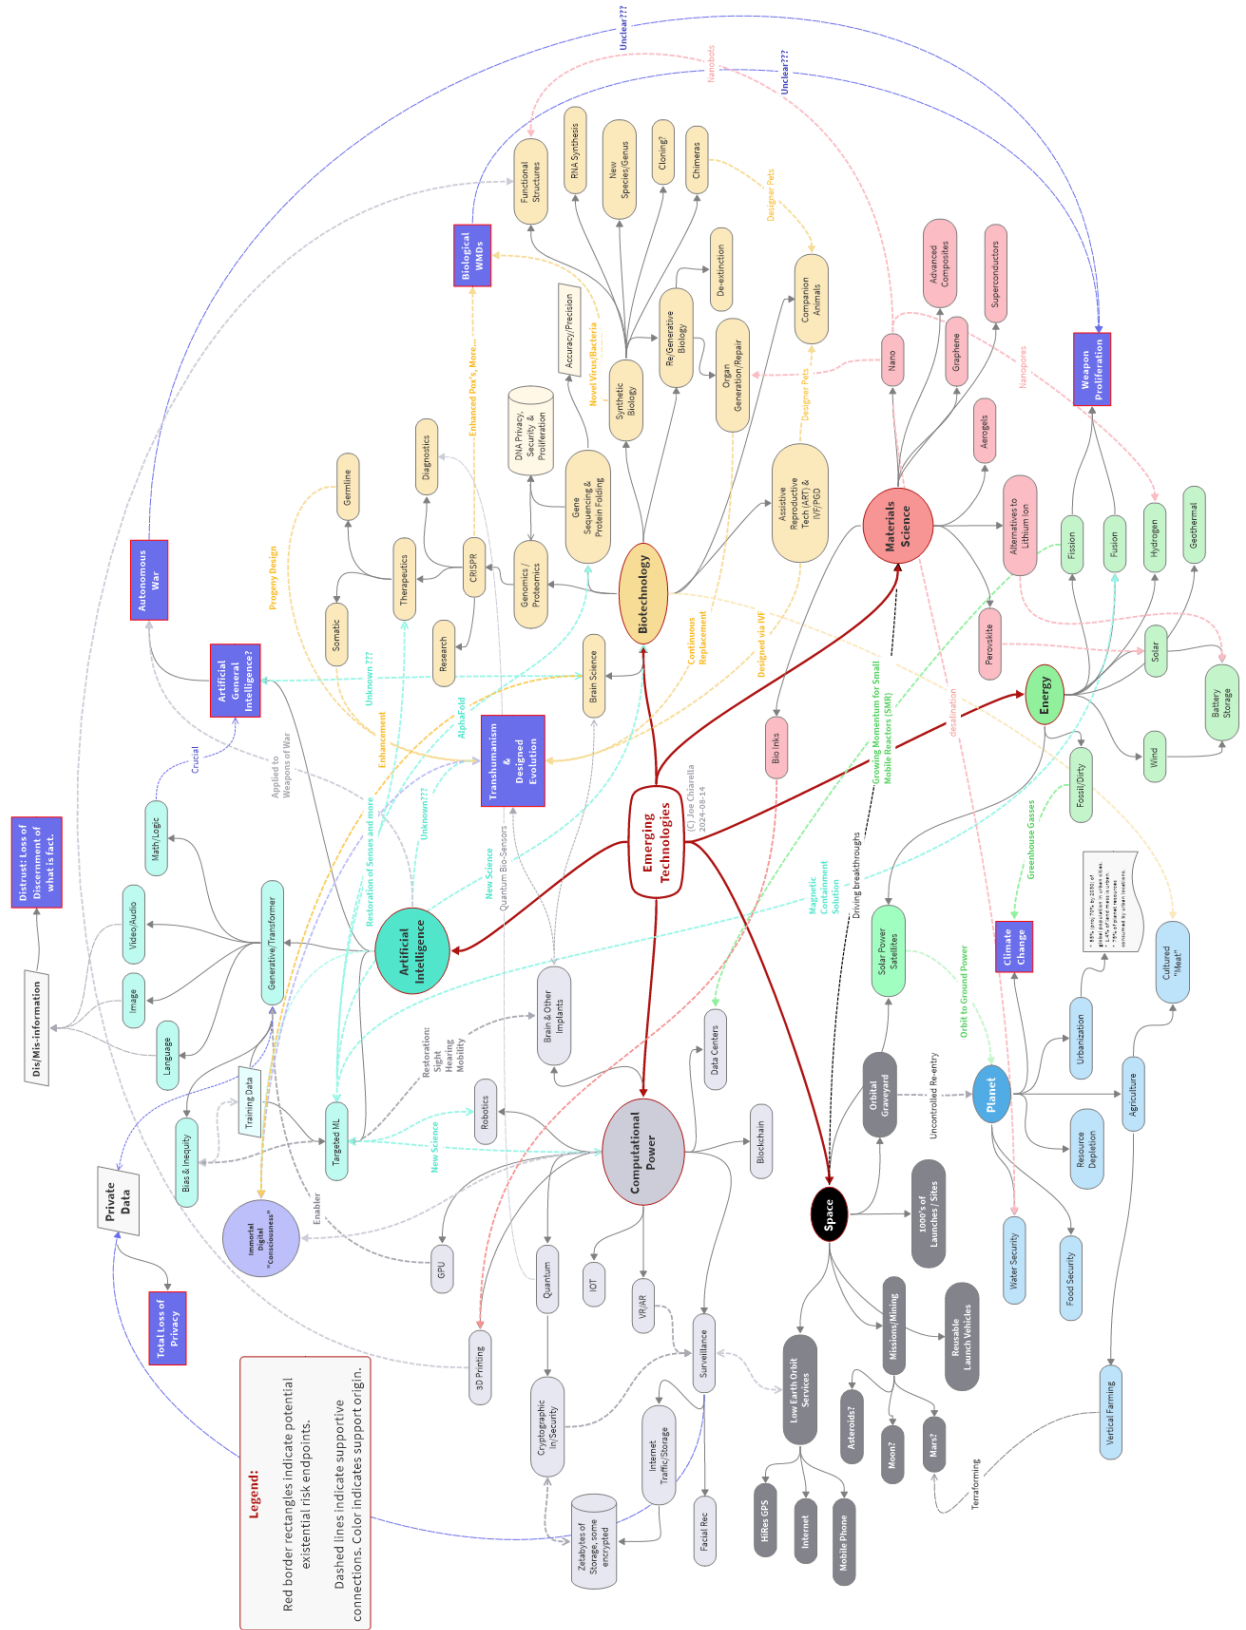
Emerging Technologies
(C) Joe Chiarella 2024-08-14

Legend:
Red border rectangles indicate potential existential risk endpoints.
Dashed lines indicate supportive connections. Color indicates support origin.

Biotechnology
Genomics / Proteomics
Gene Sequencing & Protein Folding
DNA Privacy, Security & Proliferation
Accuracy/Precision
Synthetic Biology
Re/Generative Biology
Organ Generation/Repair
De-extinction
Functional Structures
RNA Synthesis
New Species/Genus
Cloning?
Chimeras
Companion Animals
Assistive Reproductive Tech (ART) & IVF/PGD
CRISPR
Therapeutics
Diagnostics
Germline
Somatic
Research
Brain Science
Biological WMDs
Transhumanism & Designed Evolution
Bio Inks

Materials Science
Nano
Graphene
Advanced Composites
Superconductors
Aerogels
Alternatives to Lithium Ion
Perovskite

Energy
Fission
Fusion
Hydrogen
Geothermal
Solar
Battery Storage
Wind
Fossil/Dirty
Weapon Proliferation

Artificial Intelligence
Artificial General Intelligence?
Autonomous War
Generative/Transformer
Math/Logic
Video/Audio
Image
Language
Training Data
Targeted ML
Bias & Inequity
Immortal Digital "Consciousness"
Dis/Mis-information
Distrust: Loss of Discernment of what is fact.
Private Data
Total Loss of Privacy

Computational Power
Brain & Other Implants
Restoration: Sight Hearing Mobility
Robotics
Data Centers
Blockchain
GPU
Quantum
IOT
VR/AR
3D Printing
Cryptographic In/Security
Surveillance
Internet Traffic/Storage
Zetabytes of Storage, some encrypted
Facial Rec

Space
Orbital Graveyard
1000's of Launches / Sites
Missions/Mining
Reusable Launch Vehicles
Low Earth Orbit Services
HiRes GPS
Internet
Mobile Phone
Asteroids?
Moon?
Mars?
Terraforming
Solar Power Satellites

Planet
Climate Change
Urbanization
Resource Depletion
Agriculture
Water Security
Food Security
Vertical Farming
Cultured "Meat"
• 68% - 70% by 2050 of global population in urban cities. • 2% of land mass is urban. • 75% of planet resources consumed by urban locations.

Unclear???
Unclear???
Nanobots
Designer Pets
Designer Pets
Nanopores
Novel Virus/Bacteria
Enhanced Pox's, More...
Progeny Design
Unknown ???
Unknown???
Enhancement
AlphaFold
Restoration of Senses and more
New Science
New Science
Quantum Bio-Sensors
Continuous Replacement
Designed via IVF
Growing Momentum for Small Mobile Reactors (SMR)
Magnetic Containment Solution
Driving breakthroughs
desalination
Greenhouse Gasses
Orbit to Ground Power
Uncontrolled Re-entry
Crucial
Applied to Weapons of War
Enabler